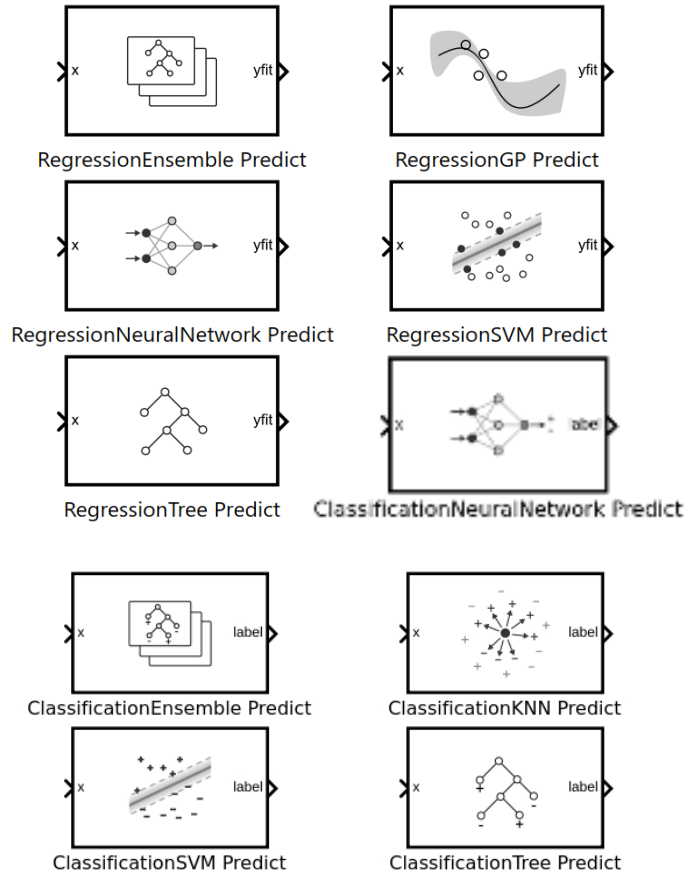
x yfit
RegressionEnsemble Predict

x yfit
RegressionGP Predict

x yfit
RegressionNeuralNetwork Predict

x yfit
RegressionSVM Predict

x yfit
RegressionTree Predict

x label
ClassificationNeuralNetwork Predict

x label
ClassificationEnsemble Predict

x label
ClassificationKNN Predict

x label
ClassificationSVM Predict

x label
ClassificationTree Predict